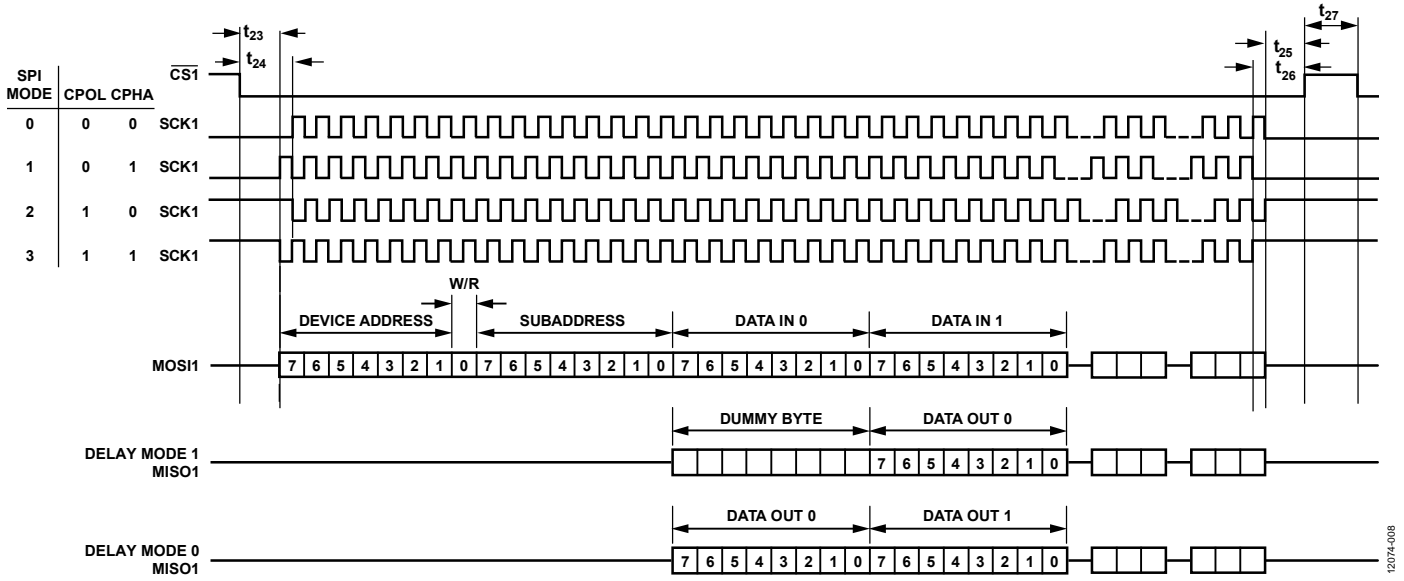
$t_{23}$
$t_{24}$
$t_{27}$
$t_{25}$
$t_{26}$

| SPI MODE | CPOL | CPHA | |
|---|---|---|---|
| 0 | 0 | 0 | SCK1 |
| 1 | 0 | 1 | SCK1 |
| 2 | 1 | 0 | SCK1 |
| 3 | 1 | 1 | SCK1 |

$\overline{CS1}$

W/R

DEVICE ADDRESS SUBADDRESS DATA IN 0 DATA IN 1

MOSI1 7 6 5 4 3 2 1 0 7 6 5 4 3 2 1 0 7 6 5 4 3 2 1 0 7 6 5 4 3 2 1 0

DUMMY BYTE DATA OUT 0

DELAY MODE 1 MISO1 7 6 5 4 3 2 1 0

DATA OUT 0 DATA OUT 1

DELAY MODE 0 MISO1 7 6 5 4 3 2 1 0 7 6 5 4 3 2 1 0

12074-008